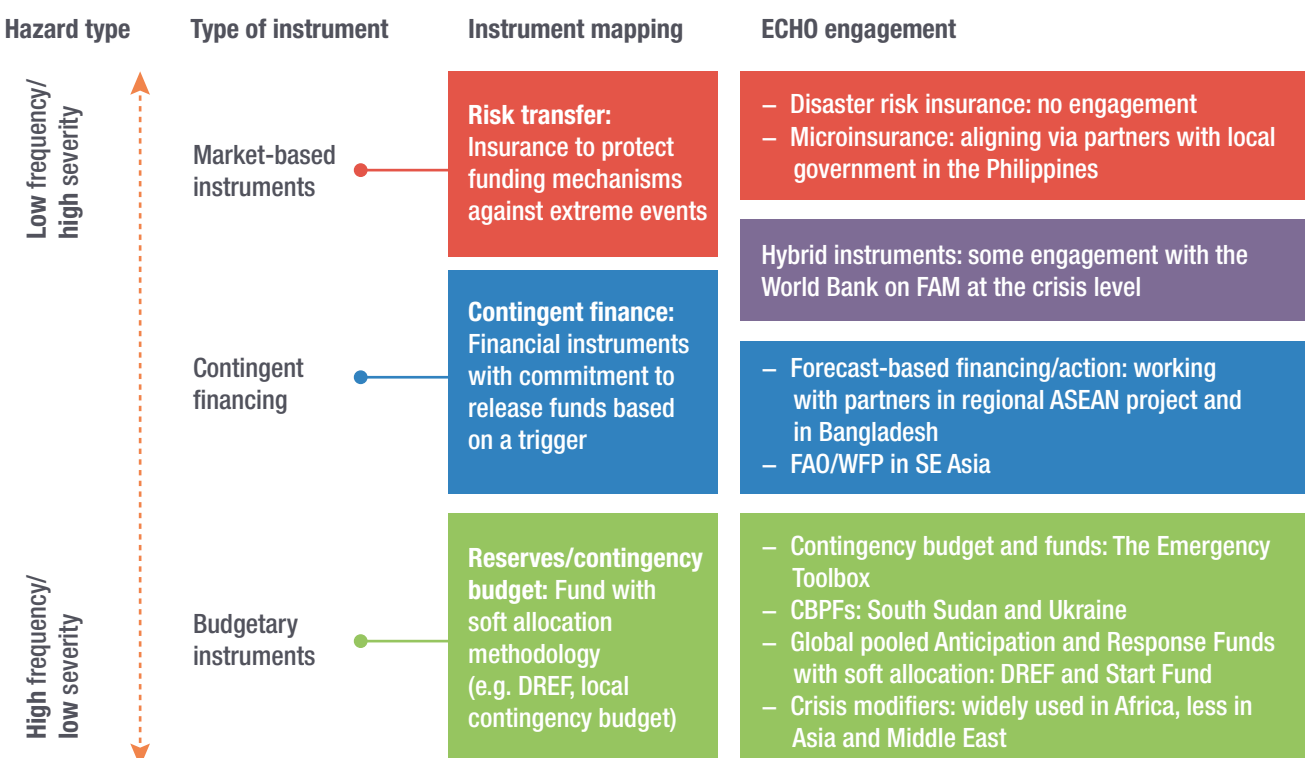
| Hazard type | Type of instrument | Instrument mapping | ECHO engagement |
|---|---|---|---|
| Low frequency/ high severity | Market-based instruments | **Risk transfer:** Insurance to protect funding mechanisms against extreme events | – Disaster risk insurance: no engagement<br>– Microinsurance: aligning via partners with local government in the Philippines |
| | | | Hybrid instruments: some engagement with the World Bank on FAM at the crisis level |
| | Contingent financing | **Contingent finance:** Financial instruments with commitment to release funds based on a trigger | – Forecast-based financing/action: working with partners in regional ASEAN project and in Bangladesh<br>– FAO/WFP in SE Asia |
| High frequency/ low severity | Budgetary instruments | **Reserves/contingency budget:** Fund with soft allocation methodology (e.g. DREF, local contingency budget) | – Contingency budget and funds: The Emergency Toolbox<br>– CBPFs: South Sudan and Ukraine<br>– Global pooled Anticipation and Response Funds with soft allocation: DREF and Start Fund<br>– Crisis modifiers: widely used in Africa, less in Asia and Middle East |